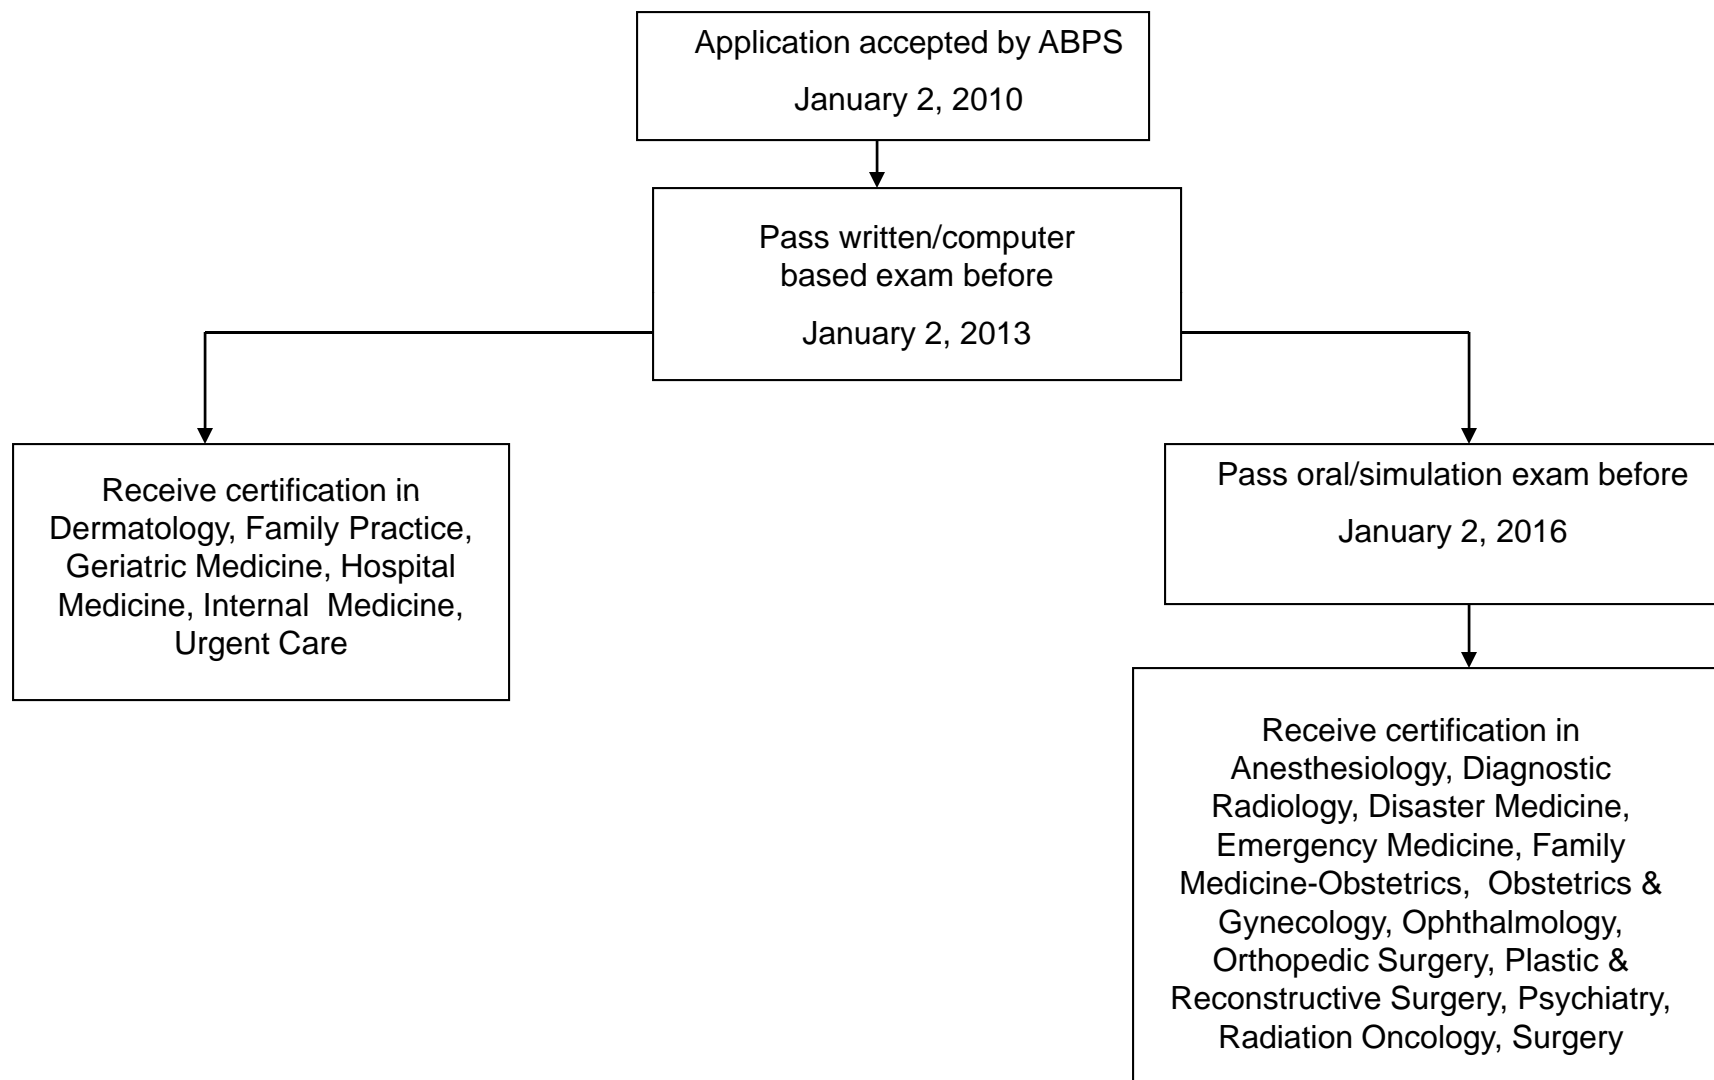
Application accepted by ABPS

January 2, 2010

Pass written/computer based exam before

January 2, 2013

Receive certification in Dermatology, Family Practice, Geriatric Medicine, Hospital Medicine, Internal Medicine, Urgent Care

Pass oral/simulation exam before

January 2, 2016

Receive certification in Anesthesiology, Diagnostic Radiology, Disaster Medicine, Emergency Medicine, Family Medicine-Obstetrics, Obstetrics & Gynecology, Ophthalmology, Orthopedic Surgery, Plastic & Reconstructive Surgery, Psychiatry, Radiation Oncology, Surgery